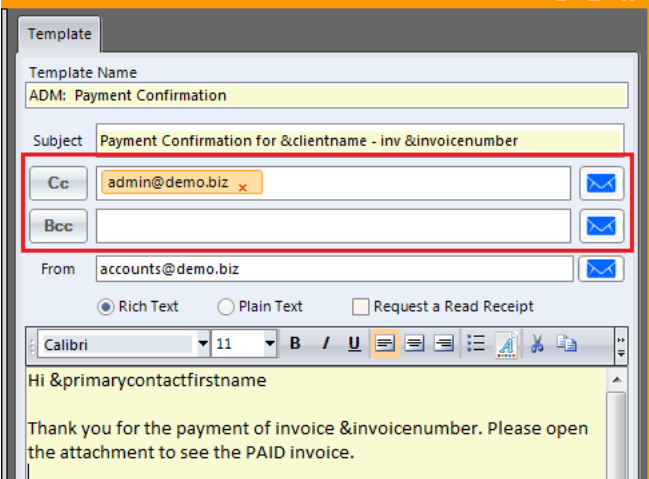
Template

Template Name
ADM: Payment Confirmation

Subject Payment Confirmation for &clientname - inv &invoicenumber

Cc admin@demo.biz ×

Bcc

From accounts@demo.biz

Rich Text Plain Text Request a Read Receipt

Calibri 11 B I U

Hi &primarycontactfirstname

Thank you for the payment of invoice &invoicenumber. Please open the attachment to see the PAID invoice.